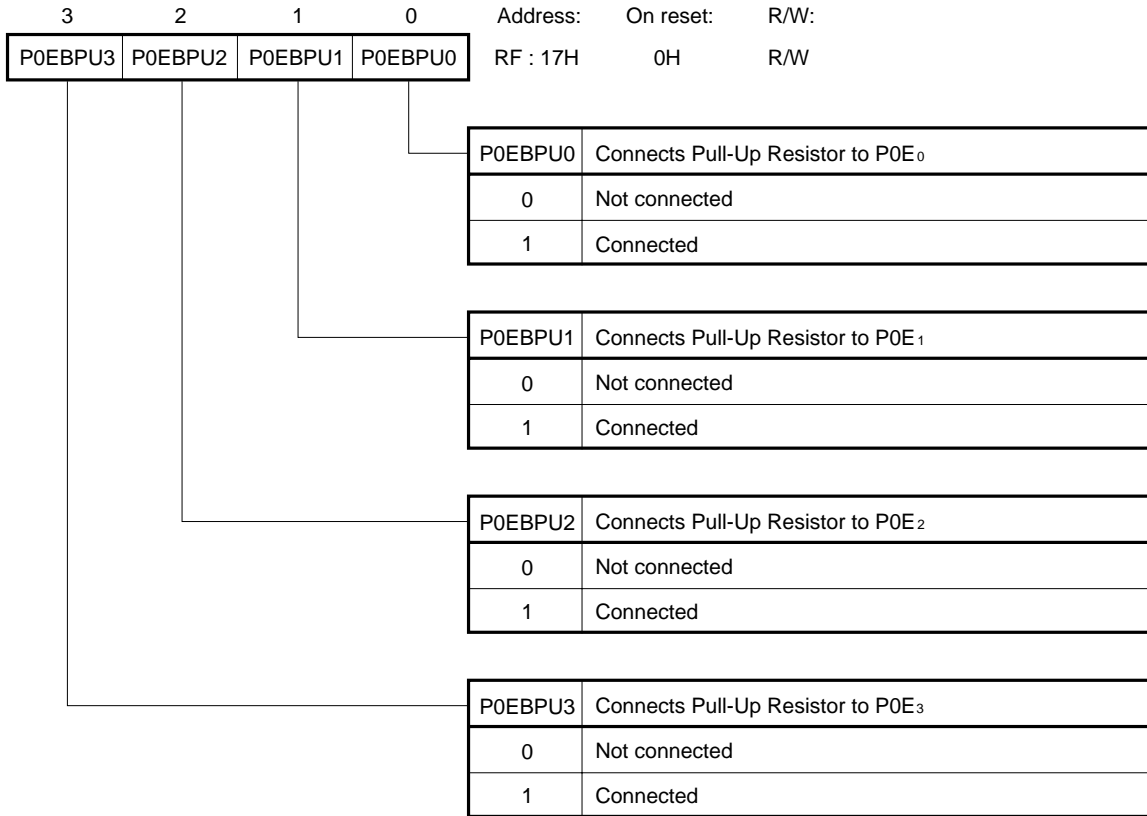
| 3 | 2 | 1 | 0 | Address: | On reset: | R/W: |
|---|---|---|---|---|---|---|
| P0EBPU3 | P0EBPU2 | P0EBPU1 | P0EBPU0 | RF : 17H | 0H | R/W |

| P0EBPU0 | Connects Pull-Up Resistor to P0E$_0$ |
|---|---|
| 0 | Not connected |
| 1 | Connected |

| P0EBPU1 | Connects Pull-Up Resistor to P0E$_1$ |
|---|---|
| 0 | Not connected |
| 1 | Connected |

| P0EBPU2 | Connects Pull-Up Resistor to P0E$_2$ |
|---|---|
| 0 | Not connected |
| 1 | Connected |

| P0EBPU3 | Connects Pull-Up Resistor to P0E$_3$ |
|---|---|
| 0 | Not connected |
| 1 | Connected |